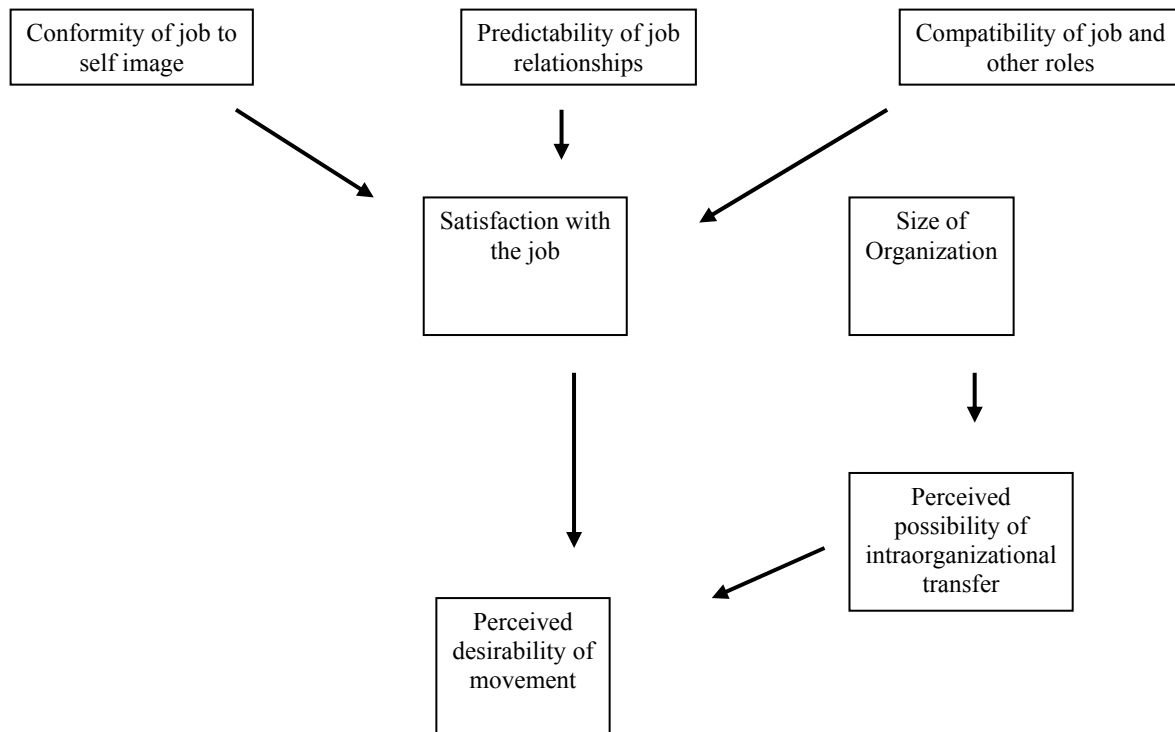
Conformity of job to self image

Predictability of job relationships

Compatibility of job and other roles

Satisfaction with the job

Size of Organization

Perceived possibility of intraorganizational transfer

Perceived desirability of movement